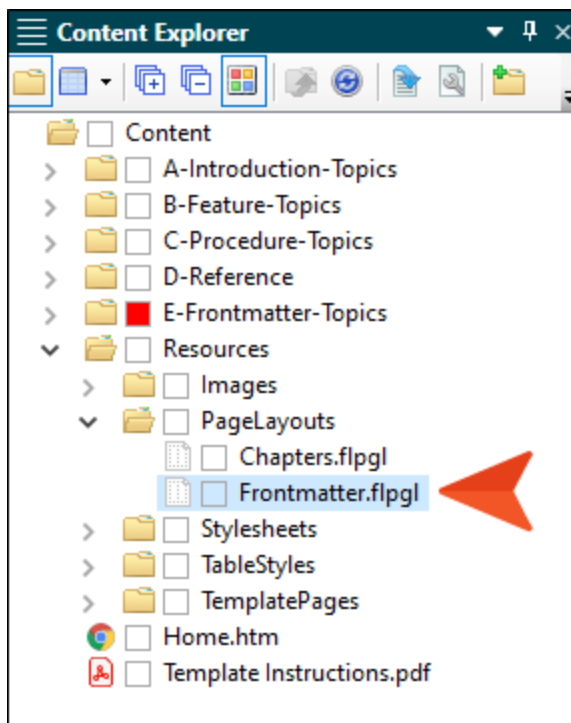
Content Explorer

Content
A-Introduction-Topics
B-Feature-Topics
C-Procedure-Topics
D-Reference
E-Frontmatter-Topics
Resources
Images
PageLayouts
Chapters.flpgl
Frontmatter.flpgl
Stylesheets
TableStyles
TemplatePages
Home.htm
Template Instructions.pdf